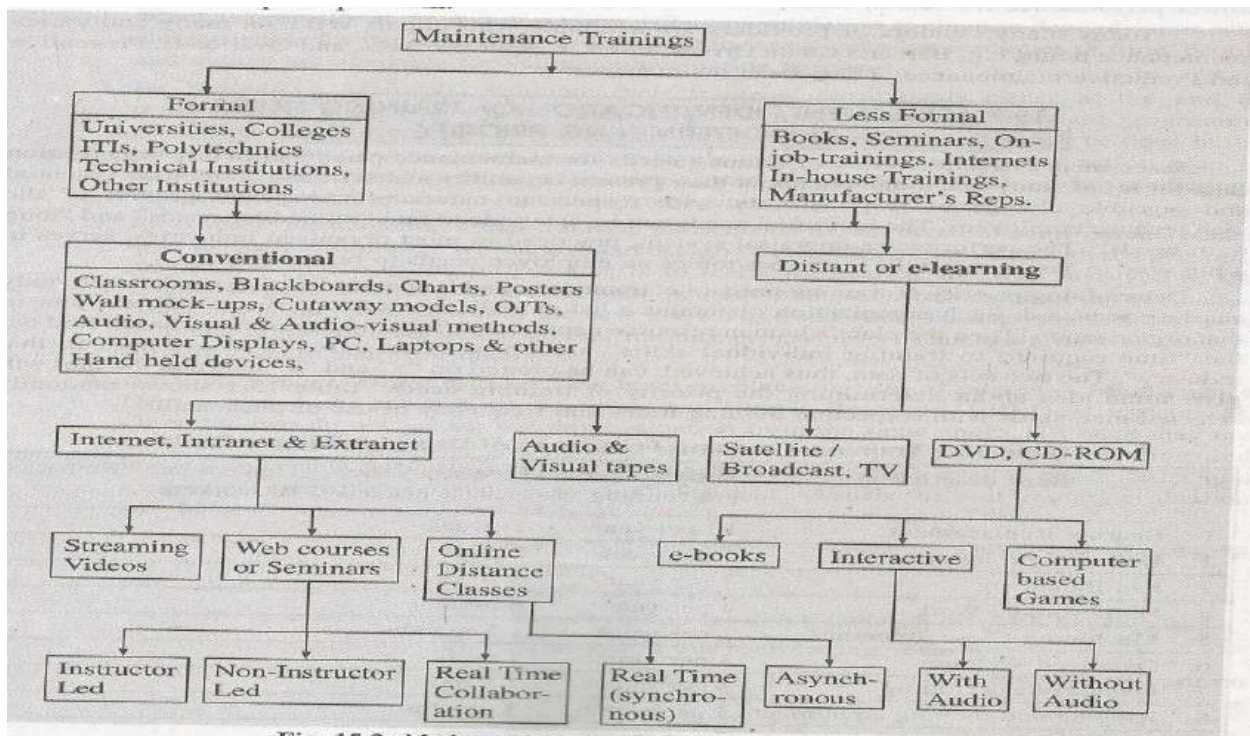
Maintenance Trainings

Formal
Universities, Colleges ITIs, Polytechnics Technical Institutions, Other Institutions

Less Formal
Books, Seminars, On-job-trainings, Internets In-house Trainings, Manufacturer's Reps.

Conventional
Classrooms, Blackboards, Charts, Posters Wall mock-ups, Cutaway models, OJTs, Audio, Visual & Audio-visual methods, Computer Displays, PC, Laptops & other Hand held devices,

Distant or e-learning

Internet, Intranet & Extranet

Audio & Visual tapes

Satellite / Broadcast, TV

DVD, CD-ROM

Streaming Videos

Web courses or Seminars

Online Distance Classes

e-books

Interactive

Computer based Games

Instructor Led

Non-Instructor Led

Real Time Collaboration

Real Time (synchronous)

Asynchronous

With Audio

Without Audio

Fig. 15.2 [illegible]